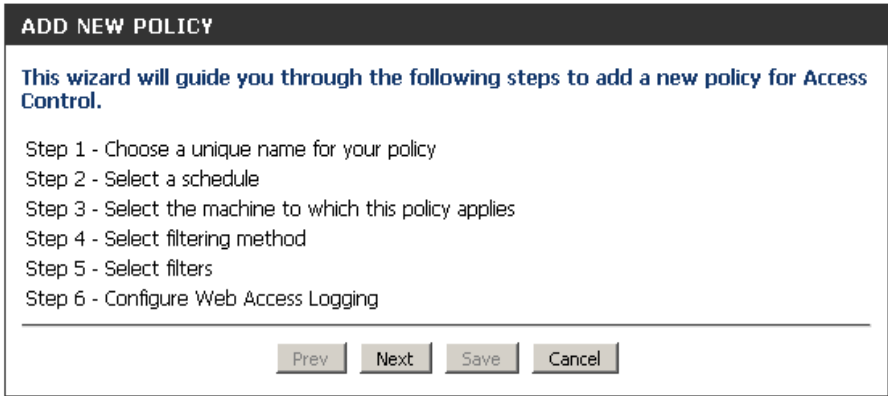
ADD NEW POLICY

This wizard will guide you through the following steps to add a new policy for Access Control.

Step 1 - Choose a unique name for your policy
Step 2 - Select a schedule
Step 3 - Select the machine to which this policy applies
Step 4 - Select filtering method
Step 5 - Select filters
Step 6 - Configure Web Access Logging

Prev Next Save Cancel